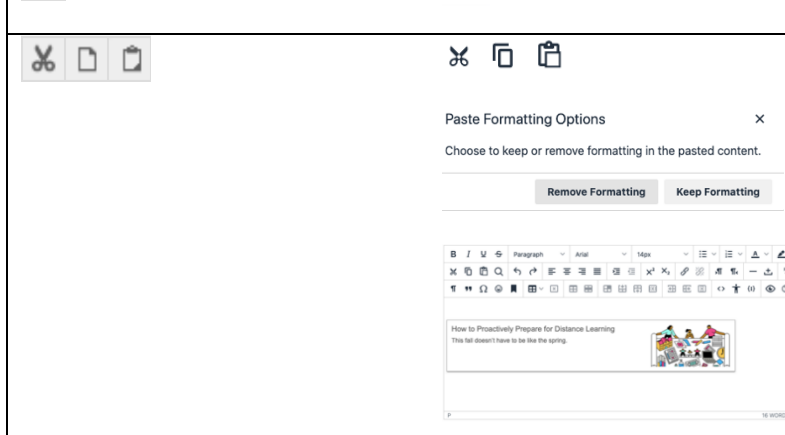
Paste Formatting Options ×

Choose to keep or remove formatting in the pasted content.

Remove Formatting Keep Formatting

B I U S Paragraph Arial 14px

How to Proactively Prepare for Distance Learning

This fall doesn't have to be like the spring.

P 16 WORD